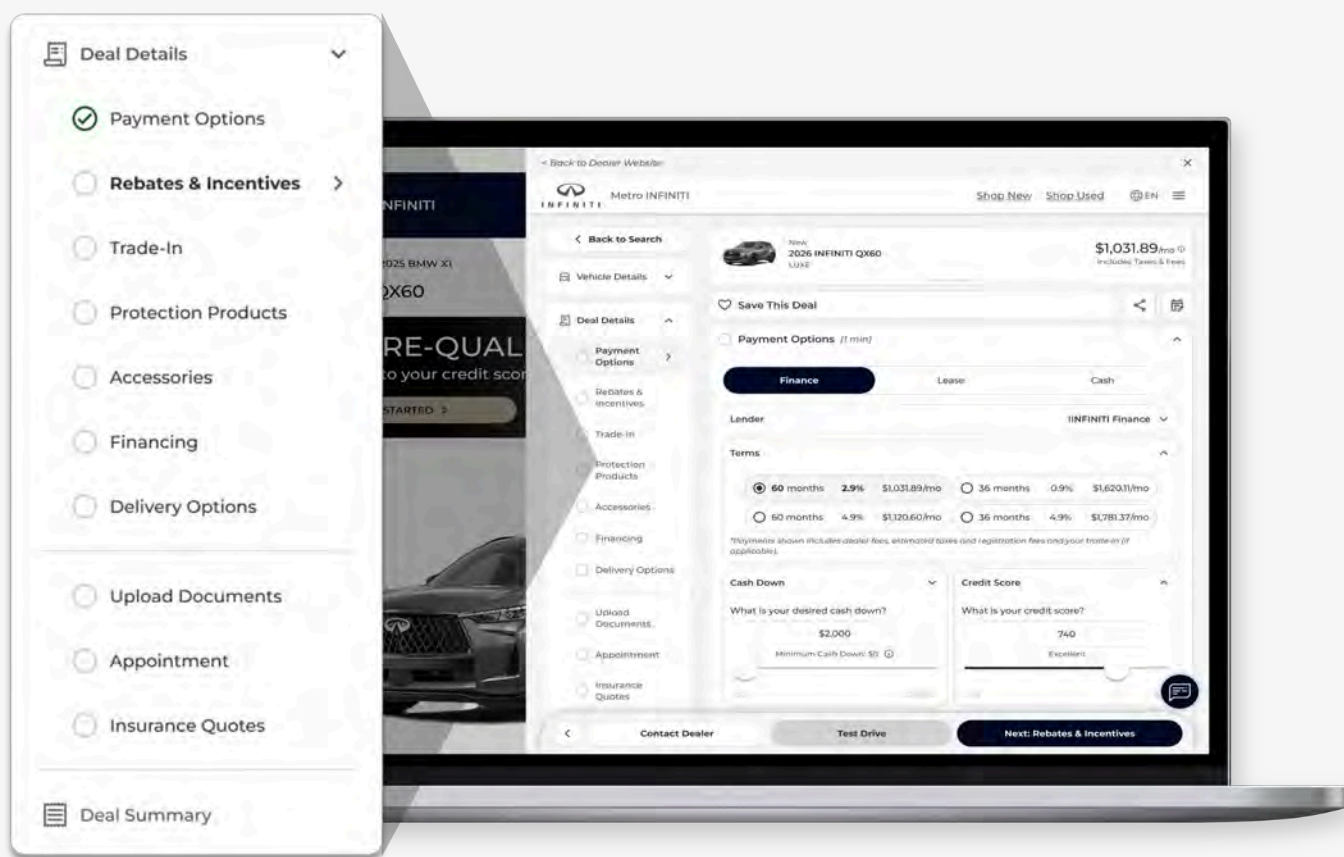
Deal Details

Payment Options

Rebates & Incentives

Trade-In

Protection Products

Accessories

Financing

Delivery Options

Upload Documents

Appointment

Insurance Quotes

Deal Summary

NFINITI

2025 BMW X1

QX60

RE-QUAL

to your credit sco

STARTED >

< Back to Dealer Website

INFINITI Metro INFINITI

Shop New Shop Used EN

< Back to Search

Vehicle Details

Deal Details

Payment Options

Rebates & Incentives

Trade-In

Protection Products

Accessories

Financing

Delivery Options

Upload Documents

Appointment

Insurance Quotes

New
2026 INFINITI QX60
LUXE

$1,031.89/mo
Includes Taxes & Fees

Save This Deal

Payment Options (1 min)

Finance

Lease

Cash

Lender

INFINITI Finance

Terms

| 60 months | 2.9% | $1,031.89/mo | 36 months | 0.9% | $1,620.11/mo |
|---|---|---|---|---|---|
| 60 months | 4.9% | $1,120.60/mo | 36 months | 4.9% | $1,781.37/mo |

*Payments shown includes dealer fees, estimated taxes and registration fees and your trade-in (if applicable).

Cash Down

What is your desired cash down?

$2,000

Minimum Cash Down: $0

Credit Score

What is your credit score?

740

Excellent

<

Contact Dealer

Test Drive

Next: Rebates & Incentives